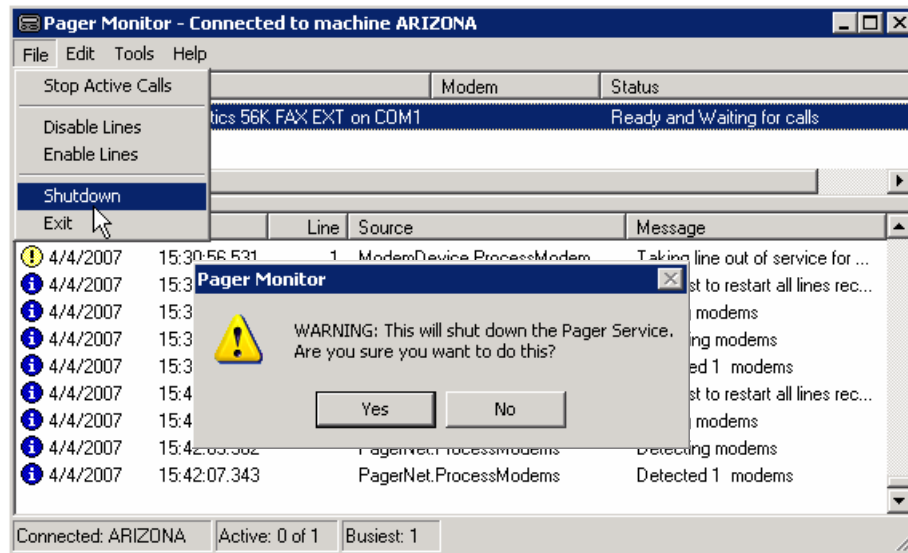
Pager Monitor - Connected to machine ARIZONA

File Edit Tools Help

Stop Active Calls

Disable Lines
Enable Lines

Shutdown
Exit

| | Modem | Status |
|---|---|---|
| | tics 56K FAX EXT on COM1 | Ready and Waiting for calls |

| | Line | Source | Message |
|---|---|---|---|
| 4/4/2007 15:30:56.531 | 1 | ModemDevice.ProcessModem | Taking line out of service for ... |
| 4/4/2007 15:3 | | | st to restart all lines rec... |
| 4/4/2007 15:3 | | | modems |
| 4/4/2007 15:3 | | | ing modems |
| 4/4/2007 15:3 | | | ted 1 modems |
| 4/4/2007 15:4 | | | st to restart all lines rec... |
| 4/4/2007 15:4 | | | modems |
| 4/4/2007 15:42:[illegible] | | PagerNet.ProcessModems | Detecting modems |
| 4/4/2007 15:42:07.343 | | PagerNet.ProcessModems | Detected 1 modems |

Pager Monitor

WARNING: This will shut down the Pager Service. Are you sure you want to do this?

Yes No

Connected: ARIZONA Active: 0 of 1 Busiest: 1